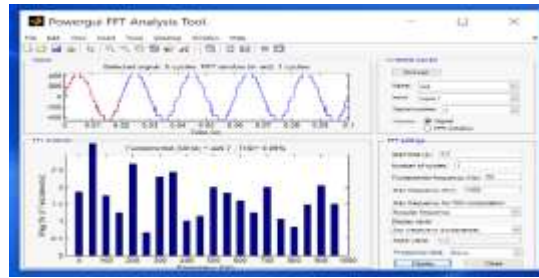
Powergui FFT Analysis Tool

File Edit View Insert Tools Desktop Window Help

Signal

Selected signal: 6 cycles. FFT window (in red): 1 cycles

Time (s)

FFT Analysis

Fundamental (50Hz) = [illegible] , THD= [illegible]%

Mag (% of Fundamental)

Frequency (Hz)

Available signals

Name:

Input:

Signal number:

Display: Signal FFT window

FFT settings

Start time (s):

Number of cycles:

Fundamental frequency (Hz):

Max Frequency (Hz):

Max Frequency for THD computation:

Display style:

Base value:

Frequency axis:

Display Close